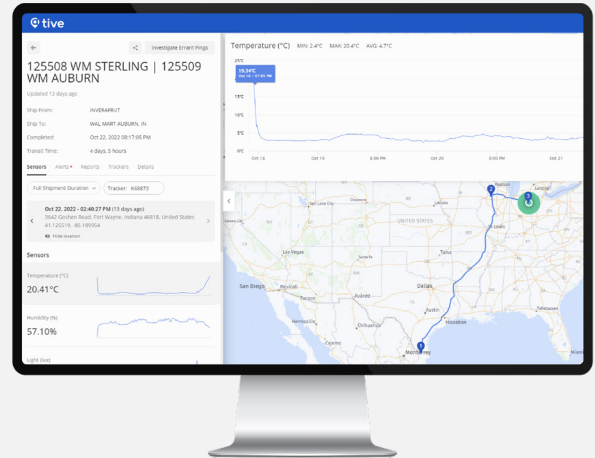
tive

Investigate Errant Pings

125508 WM STERLING | 125509 WM AUBURN

Updated 13 days ago

Ship From: INVERAPRUT

Ship To: WAL MART AUBURN, IN

Completed: Oct 22, 2022 07:05 PM

Transit Time: 4 days, 5 hours

Sensors Alerts Reports Trackers Details

Full Shipment Duration Tracker: 658873

Oct 22, 2022 - 02:40:27 PM (13 days ago)
3942 Goshen Road, Fort Wayne, Indiana 46818, United States
41.125519, -85.189954

Hide location

Sensors

Temperature (°C)
20.41°C

Humidity (%)
57.10%

Light (lux)

Temperature (°C) MIN: 2.4°C MAX: 20.4°C AVG: 4.7°C

25°C
19.34°C
15°C
10°C
5°C
0°C

Oct 18 Oct 19 6:00 PM Oct 20 6:00 PM Oct 21

Las Vegas
San Diego
Albuquerque
Dallas
Houston
Chihuahua
Hermosillo
Monterrey
Louis
United States